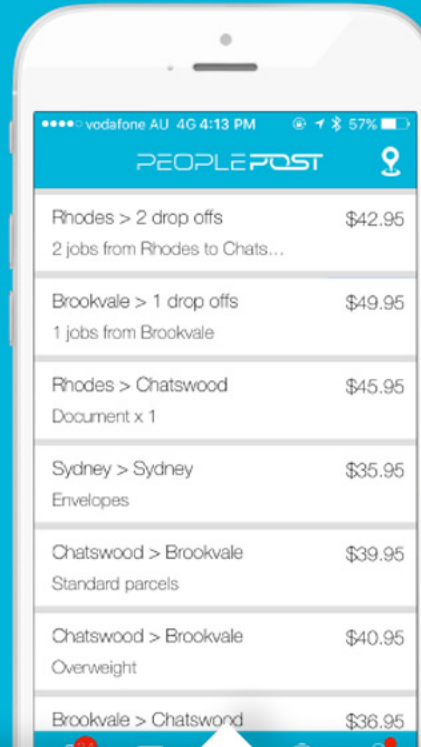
●●●●○ vodafone AU 4G 4:13 PM 57%

PEOPLEPOST

Rhodes > 2 drop offs $42.95
2 jobs from Rhodes to Chats...

Brookvale > 1 drop offs $49.95
1 jobs from Brookvale

Rhodes > Chatswood $45.95
Document x 1

Sydney > Sydney $35.95
Envelopes

Chatswood > Brookvale $39.95
Standard parcels

Chatswood > Brookvale $40.95
Overweight

Brookvale > Chatswood $36.95